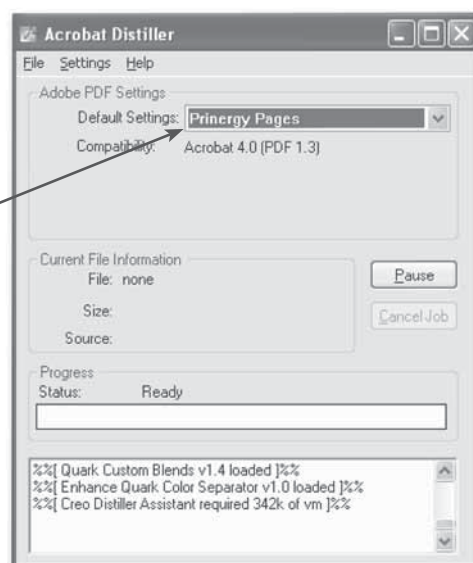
Acrobat Distiller

File Settings Help

Adobe PDF Settings

Default Settings: Prinergy Pages

Compatibility: Acrobat 4.0 (PDF 1.3)

Current File Information

File: none

Size:

Source:

Pause

Cancel Job

Progress

Status: Ready

%%[ Quark Custom Blends v1.4 loaded ]%%
%%[ Enhance Quark Color Separator v1.0 loaded ]%%
%%[ Creo Distiller Assistant required 342k of vm ]%%